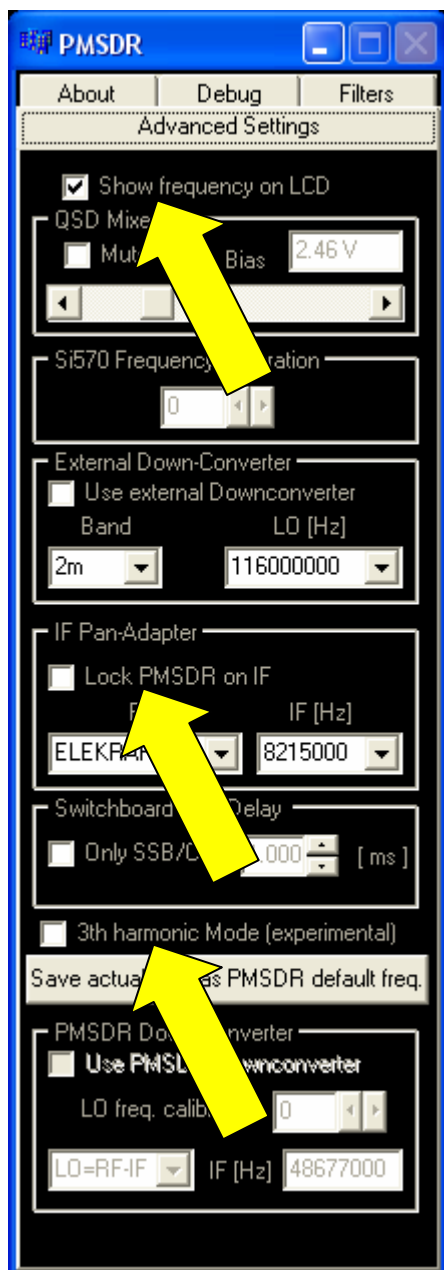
PMSDR

About

Debug

Filters

Advanced Settings

Show frequency on LCD

QSD Mixe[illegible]

Mut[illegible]

Bias

2.46 V

Si570 Frequency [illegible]ration

0

External Down-Converter

Use external Downconverter

Band

LO [Hz]

2m

116000000

IF Pan-Adapter

Lock PMSDR on IF

R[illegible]

IF [Hz]

ELEKRA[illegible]

8215000

Switchboard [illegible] Delay

Only SSB/C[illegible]

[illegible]000

[ ms ]

3th harmonic Mode (experimental)

Save actual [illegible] as PMSDR default freq.

PMSDR Do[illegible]nverter

Use PMSD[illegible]wnconverter

LO freq. calib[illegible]

0

LO=RF-IF

IF [Hz]

48677000